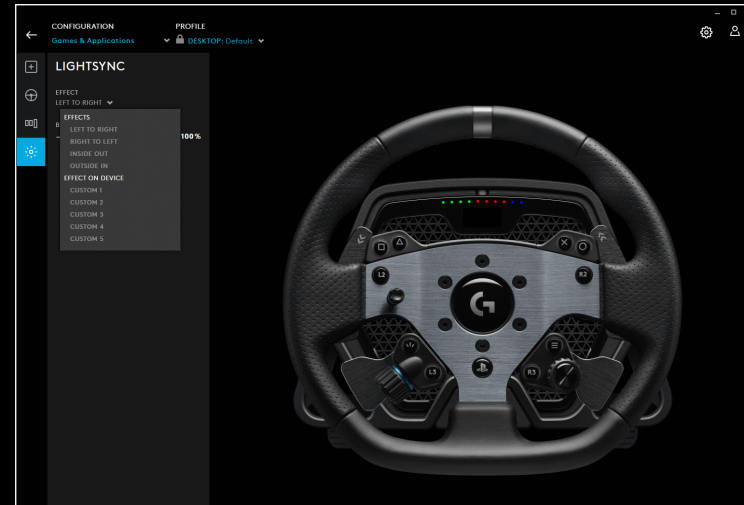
CONFIGURATION
Games & Applications

PROFILE
DESKTOP: Default

LIGHTSYNC

EFFECT
LEFT TO RIGHT

EFFECTS
LEFT TO RIGHT
RIGHT TO LEFT
INSIDE OUT
OUTSIDE IN
EFFECT ON DEVICE
CUSTOM 1
CUSTOM 2
CUSTOM 3
CUSTOM 4
CUSTOM 5

B
100%

L2
R2
L3
R3
G